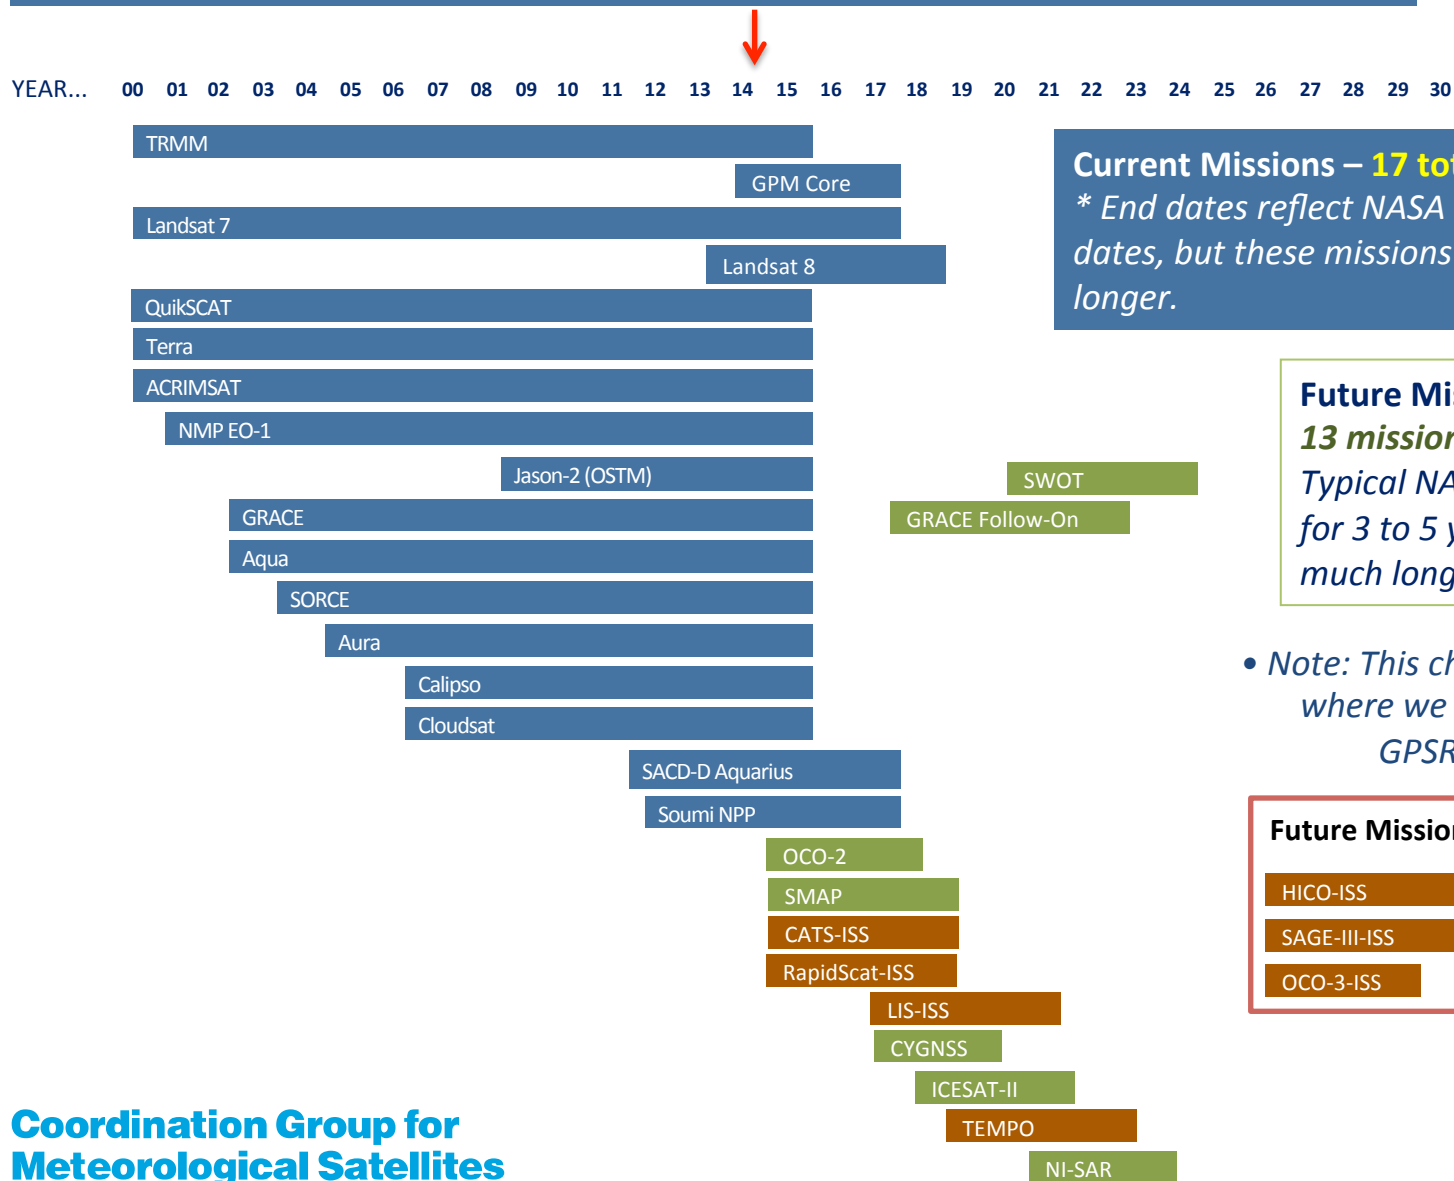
YEAR... 00 01 02 03 04 05 06 07 08 09 10 11 12 13 14 15 16 17 18 19 20 21 22 23 24 25 26 27 28 29 30

TRMM
GPM Core
Landsat 7
Landsat 8
QuikSCAT
Terra
ACRIMSAT
NMP EO-1
Jason-2 (OSTM)
GRACE
Aqua
SORCE
Aura
Calipso
Cloudsat
SACD-D Aquarius
Soumi NPP
OCO-2
SMAP
CATS-ISS
RapidScat-ISS
LIS-ISS
CYGNSS
ICESAT-II
TEMPO
NI-SAR
SWOT
GRACE Follow-On

Current Missions – 17 to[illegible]
* End dates reflect NASA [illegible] dates, but these missions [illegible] longer.

Future Mi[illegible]
13 mission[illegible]
Typical NA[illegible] for 3 to 5 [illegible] much long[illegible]

• Note: This c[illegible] where we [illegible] GPSR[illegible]

Future Missio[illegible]
HICO-ISS
SAGE-III-ISS
OCO-3-ISS

Coordination Group for Meteorological Satellites